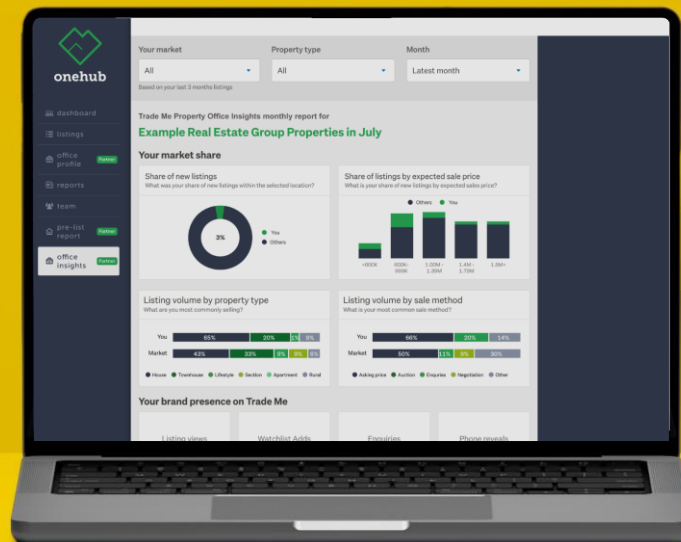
onehub

dashboard
listings
office profile Partner
reports
team
pre-list report Partner
office insights Partner

Your market
All
Based on your last 3 months listings
Property type
All
Month
Latest month

Trade Me Property Office Insights monthly report for
Example Real Estate Group Properties in July

Your market share

Share of new listings
What was your share of new listings within the selected location?
3%
You
Others

Share of listings by expected sale price
What is your share of listings by expected sales price?
Others You
<800K 800K-900K 1.00M-1.20M 1.4M-1.70M 1.2M+

Listing volume by property type
What are you most commonly selling?
You 65% 20% 5% 9%
Market 43% 33% 9% 6% 6%
House Townhouse Lifestyle Section Apartment Rural

Listing volume by sale method
What is your most common sale method?
You 66% 20% 14%
Market 50% 11% 9% 30%
Asking price Auction Enquiries Negotiation Other

Your brand presence on Trade Me
Listing views
Watchlist Adds
Enquiries
Phone reveals